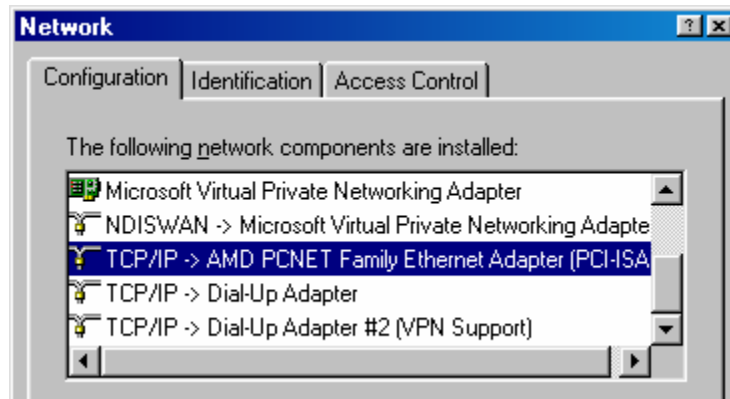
Network

Configuration | Identification | Access Control

The following network components are installed:

Microsoft Virtual Private Networking Adapter
NDISWAN -> Microsoft Virtual Private Networking Adapte
TCP/IP -> AMD PCNET Family Ethernet Adapter (PCI-ISA
TCP/IP -> Dial-Up Adapter
TCP/IP -> Dial-Up Adapter #2 (VPN Support)